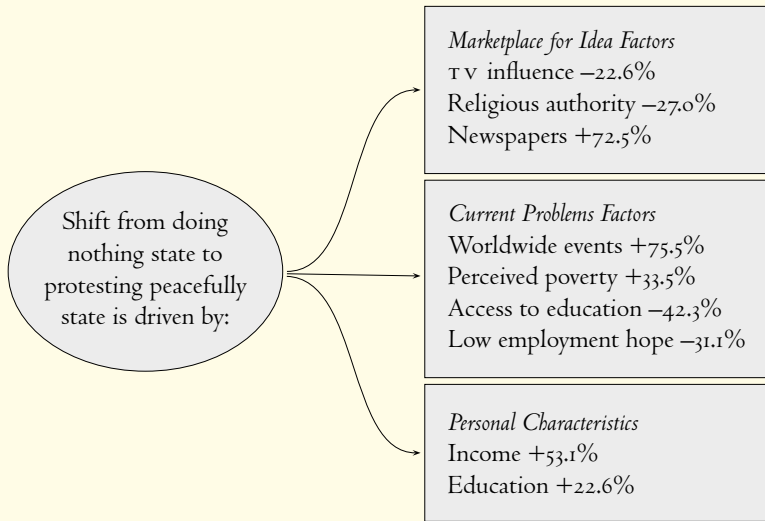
Shift from doing nothing state to protesting peacefully state is driven by:

*Marketplace for Idea Factors*
TV influence –22.6%
Religious authority –27.0%
Newspapers +72.5%

*Current Problems Factors*
Worldwide events +75.5%
Perceived poverty +33.5%
Access to education –42.3%
Low employment hope –31.1%

*Personal Characteristics*
Income +53.1%
Education +22.6%